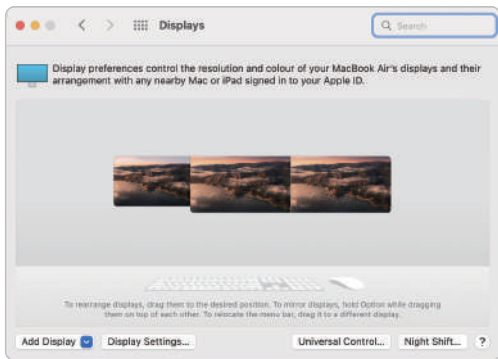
Displays

Search

Display preferences control the resolution and colour of your MacBook Air's displays and their arrangement with any nearby Mac or iPad signed in to your Apple ID.

To rearrange displays, drag them to the desired position. To mirror displays, hold Option while dragging them on top of each other. To relocate the menu bar, drag it to a different display.

Add Display

Display Settings...

Universal Control...

Night Shift...

?